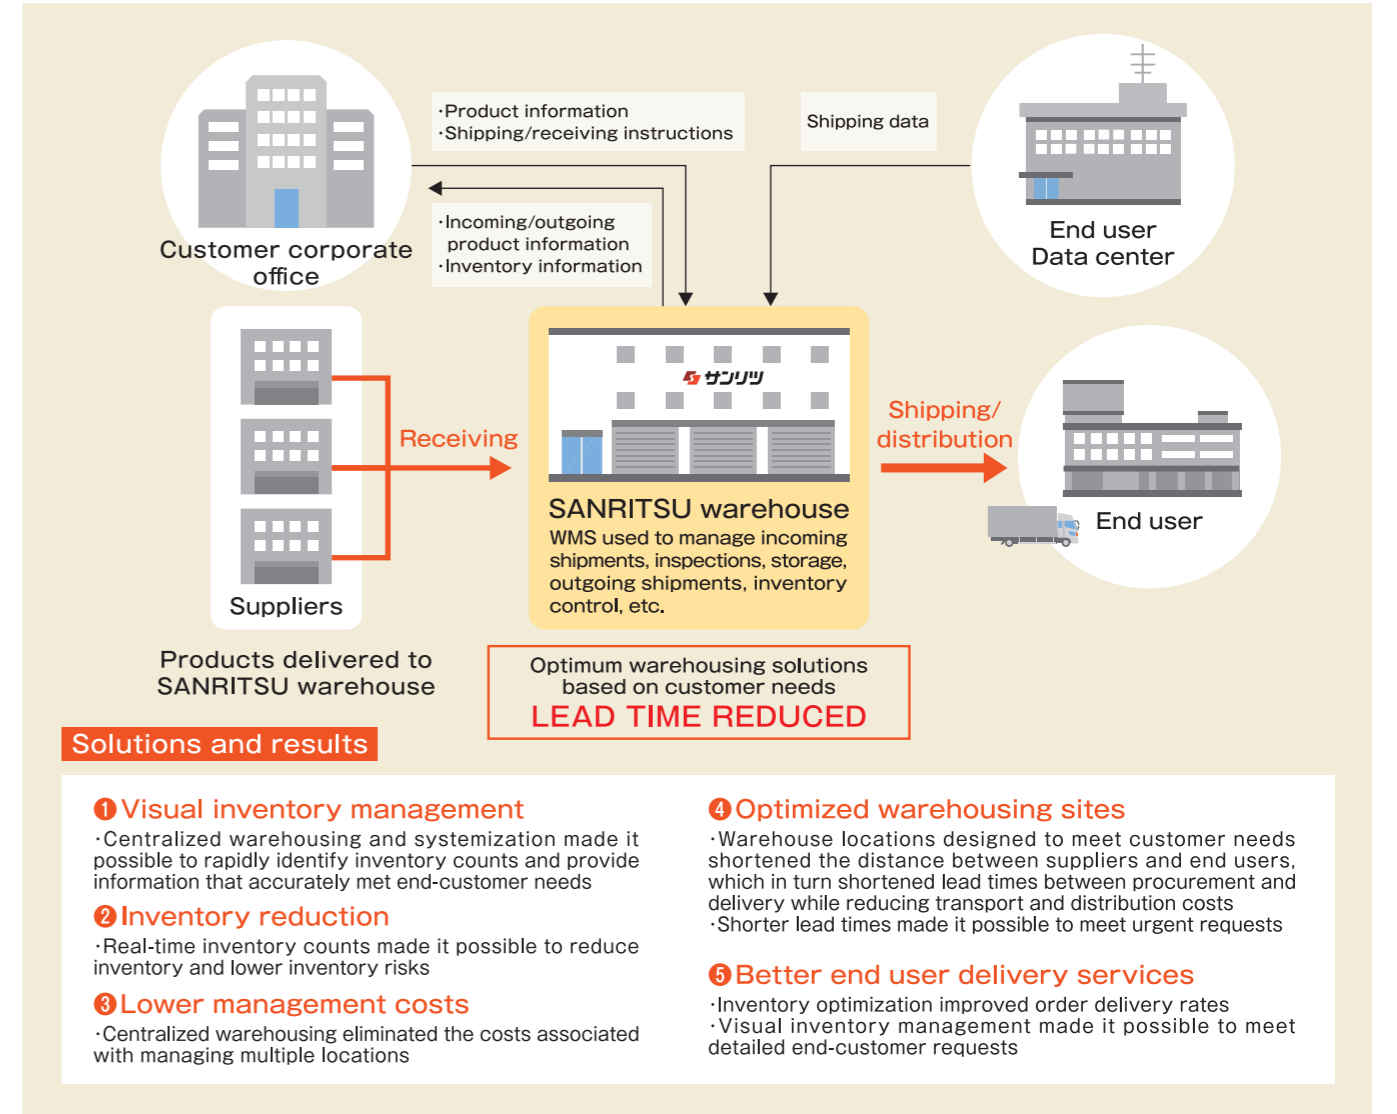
Customer corporate office

·Product information
·Shipping/receiving instructions

·Incoming/outgoing product information
·Inventory information

Shipping data

End user
Data center

Suppliers

Receiving

サンリツ

SANRITSU warehouse
WMS used to manage incoming shipments, inspections, storage, outgoing shipments, inventory control, etc.

Shipping/ distribution

End user

Products delivered to SANRITSU warehouse

Optimum warehousing solutions based on customer needs
LEAD TIME REDUCED

Solutions and results

❶Visual inventory management
·Centralized warehousing and systemization made it possible to rapidly identify inventory counts and provide information that accurately met end-customer needs

❷Inventory reduction
·Real-time inventory counts made it possible to reduce inventory and lower inventory risks

❸Lower management costs
·Centralized warehousing eliminated the costs associated with managing multiple locations

❹Optimized warehousing sites
·Warehouse locations designed to meet customer needs shortened the distance between suppliers and end users, which in turn shortened lead times between procurement and delivery while reducing transport and distribution costs
·Shorter lead times made it possible to meet urgent requests

❺Better end user delivery services
·Inventory optimization improved order delivery rates
·Visual inventory management made it possible to meet detailed end-customer requests